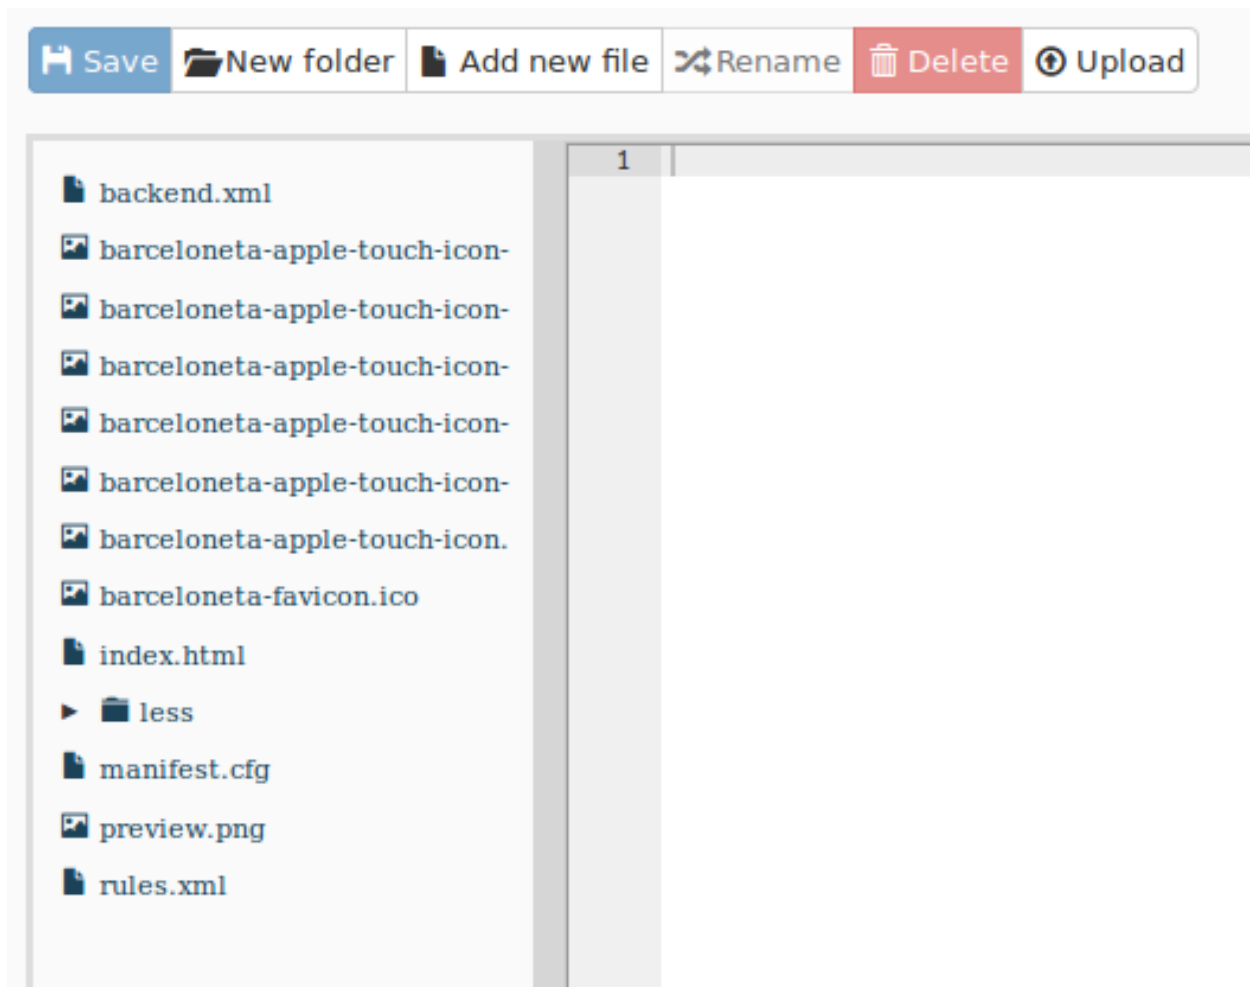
Save New folder Add new file Rename Delete Upload

backend.xml
barceloneta-apple-touch-icon-
barceloneta-apple-touch-icon-
barceloneta-apple-touch-icon-
barceloneta-apple-touch-icon-
barceloneta-apple-touch-icon-
barceloneta-apple-touch-icon.
barceloneta-favicon.ico
index.html
less
manifest.cfg
preview.png
rules.xml

1